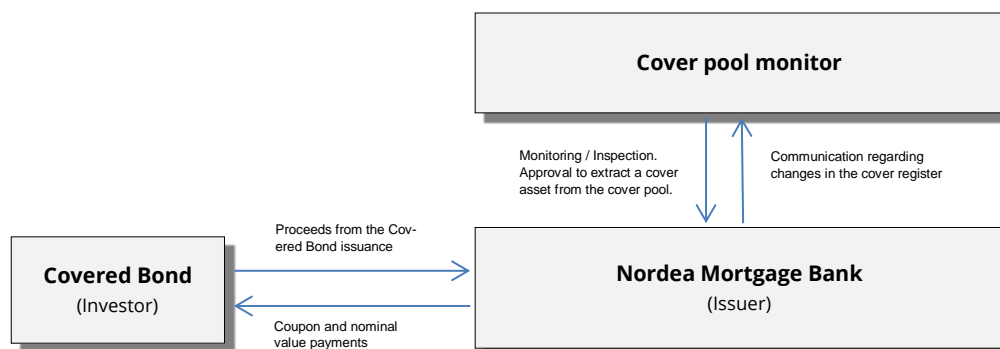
Cover pool monitor

Monitoring / Inspection. Approval to extract a cover asset from the cover pool.

Communication regarding changes in the cover register

Proceeds from the Covered Bond issuance

Covered Bond
(Investor)

Nordea Mortgage Bank
(Issuer)

Coupon and nominal value payments